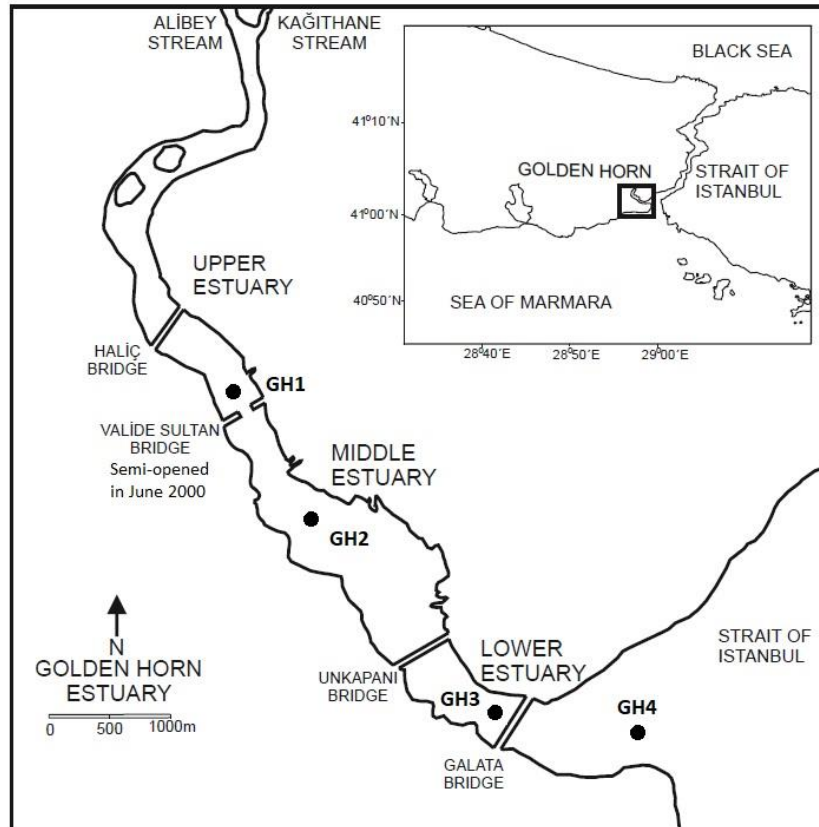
ALİBEY STREAM

KAĞITHANE STREAM

BLACK SEA

41°10'N

GOLDEN HORN

STRAIT OF ISTANBUL

41°00'N

40°50'N

SEA OF MARMARA

28°40'E

28°50'E

29°00'E

UPPER ESTUARY

HALİÇ BRIDGE

GH1

VALİDE SULTAN BRIDGE
Semi-opened in June 2000

MIDDLE ESTUARY

GH2

N
GOLDEN HORN ESTUARY

0 500 1000m

LOWER ESTUARY

STRAIT OF ISTANBUL

UNKAPANI BRIDGE

GH3

GH4

GALATA BRIDGE